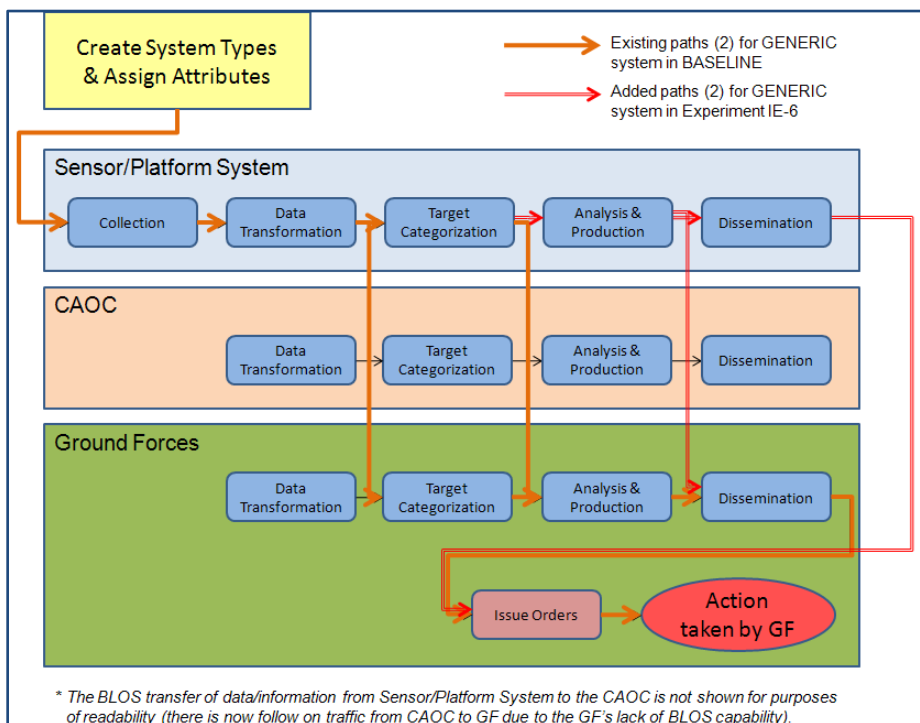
Create System Types & Assign Attributes

Existing paths (2) for GENERIC system in BASELINE

Added paths (2) for GENERIC system in Experiment IE-6

Sensor/Platform System

Collection

Data Transformation

Target Categorization

Analysis & Production

Dissemination

CAOC

Data Transformation

Target Categorization

Analysis & Production

Dissemination

Ground Forces

Data Transformation

Target Categorization

Analysis & Production

Dissemination

Issue Orders

Action taken by GF

* The BLOS transfer of data/information from Sensor/Platform System to the CAOC is not shown for purposes of readability (there is now follow on traffic from CAOC to GF due to the GF's lack of BLOS capability).